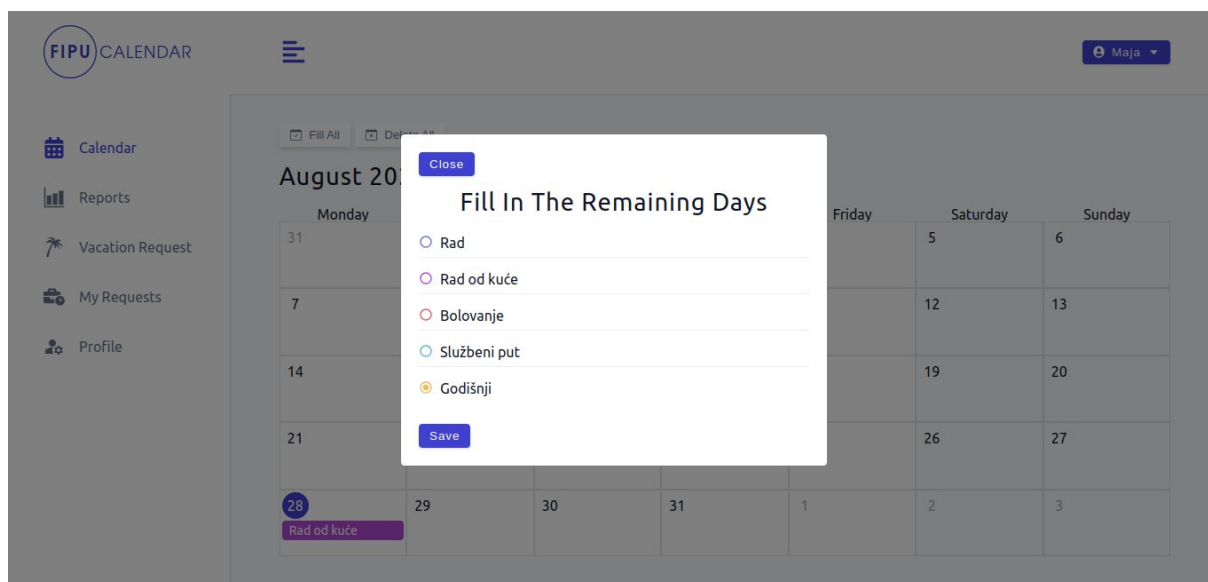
FIPU CALENDAR

Maja

Calendar
Reports
Vacation Request
My Requests
Profile

Fill All
Delete All

August 20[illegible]

| Monday | | | | Friday | Saturday | Sunday |
|---|---|---|---|---|---|---|
| 31 | | | | | 5 | 6 |
| 7 | | | | | 12 | 13 |
| 14 | | | | | 19 | 20 |
| 21 | | | | | 26 | 27 |
| 28 Rad od kuće | 29 | 30 | 31 | 1 | 2 | 3 |

Close

Fill In The Remaining Days

Rad
Rad od kuće
Bolovanje
Službeni put
Godišnji

Save